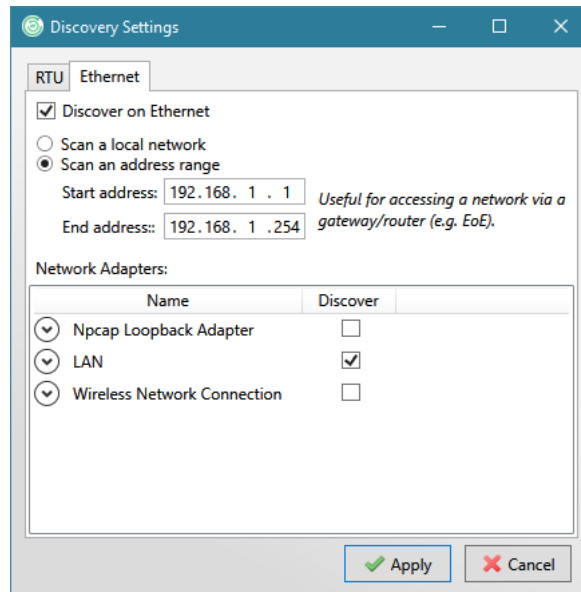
Discovery Settings

RTU Ethernet

Discover on Ethernet

Scan a local network
Scan an address range

Start address: 192.168. 1 . 1
End address:: 192.168. 1 .254

Useful for accessing a network via a gateway/router (e.g. EoE).

Network Adapters:

| Name | Discover |
|---|---|
| Npcap Loopback Adapter | ☐ |
| LAN | ☑ |
| Wireless Network Connection | ☐ |

Apply Cancel